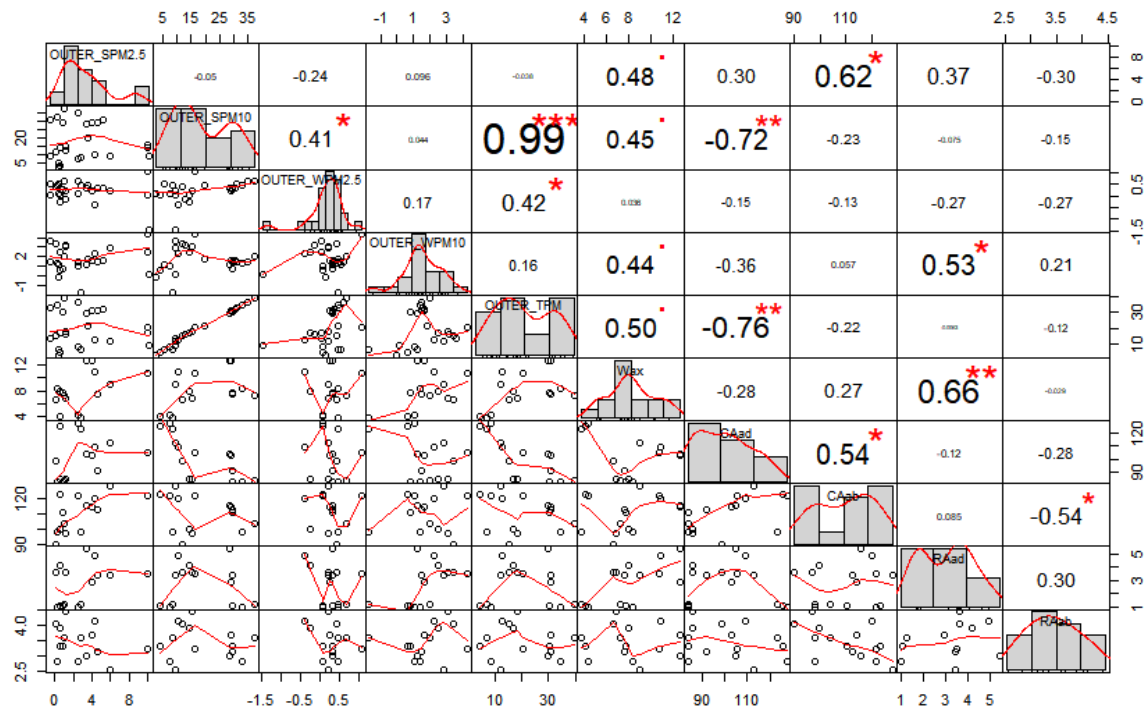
5 15 25 35
-1 1 3
4 6 8 12
90 110
2.5 3.5 4.5

| OUTER_SPM2.5 | -0.05 | -0.24 | 0.096 | -0.038 | 0.48 · | 0.30 | 0.62 * | 0.37 | -0.30 |
|---|---|---|---|---|---|---|---|---|---|
| | OUTER_SPM10 | 0.41 * | 0.044 | 0.99 *** | 0.45 · | -0.72 ** | -0.23 | -0.075 | -0.15 |
| | | OUTER_WPM2.5 | 0.17 | 0.42 * | 0.038 | -0.15 | -0.13 | -0.27 | -0.27 |
| | | | OUTER_WPM10 | 0.16 | 0.44 · | -0.36 | 0.057 | 0.53 * | 0.21 |
| | | | | OUTER_TPM | 0.50 · | -0.76 ** | -0.22 | 0.093 | -0.12 |
| | | | | | Wax | -0.28 | 0.27 | 0.66 ** | -0.029 |
| | | | | | | CAad | 0.54 * | -0.12 | -0.28 |
| | | | | | | | CAab | 0.085 | -0.54 * |
| | | | | | | | | RAad | 0.30 |
| | | | | | | | | | RAab |

0 4 8
20 5
0.5 -1.5
2 -1
30 10
12 8 4
120 90
120 90
5 3 1
4.0 2.5

0 2 4 6 8
-1.5 -0.5 0.5
10 30
90 110
1 2 3 4 5